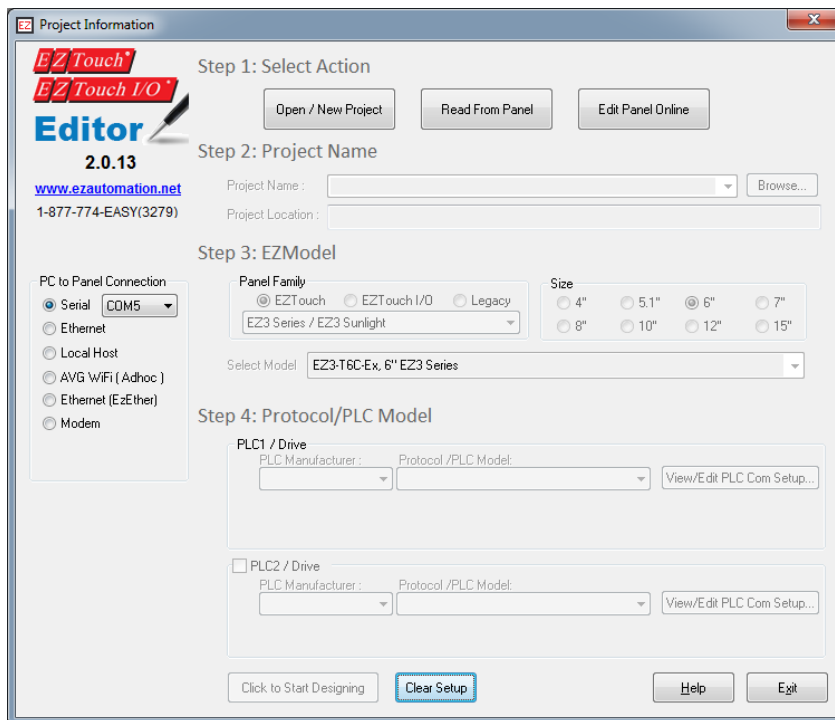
EZ Project Information

EZ Touch
EZ Touch I/O
Editor
2.0.13
www.ezautomation.net
1-877-774-EASY(3279)

PC to Panel Connection
Serial COM5
Ethernet
Local Host
AVG WiFi ( Adhoc )
Ethernet (EzEther)
Modem

Step 1: Select Action
Open / New Project
Read From Panel
Edit Panel Online

Step 2: Project Name
Project Name :
Browse...
Project Location :

Step 3: EZModel
Panel Family
EZTouch
EZTouch I/O
Legacy
EZ3 Series / EZ3 Sunlight
Size
4"
5.1"
6"
7"
8"
10"
12"
15"
Select Model EZ3-T6C-Ex, 6" EZ3 Series

Step 4: Protocol/PLC Model
PLC1 / Drive
PLC Manufacturer :
Protocol /PLC Model:
View/Edit PLC Com Setup...
PLC2 / Drive
PLC Manufacturer :
Protocol /PLC Model:
View/Edit PLC Com Setup...

Click to Start Designing
Clear Setup
Help
Exit